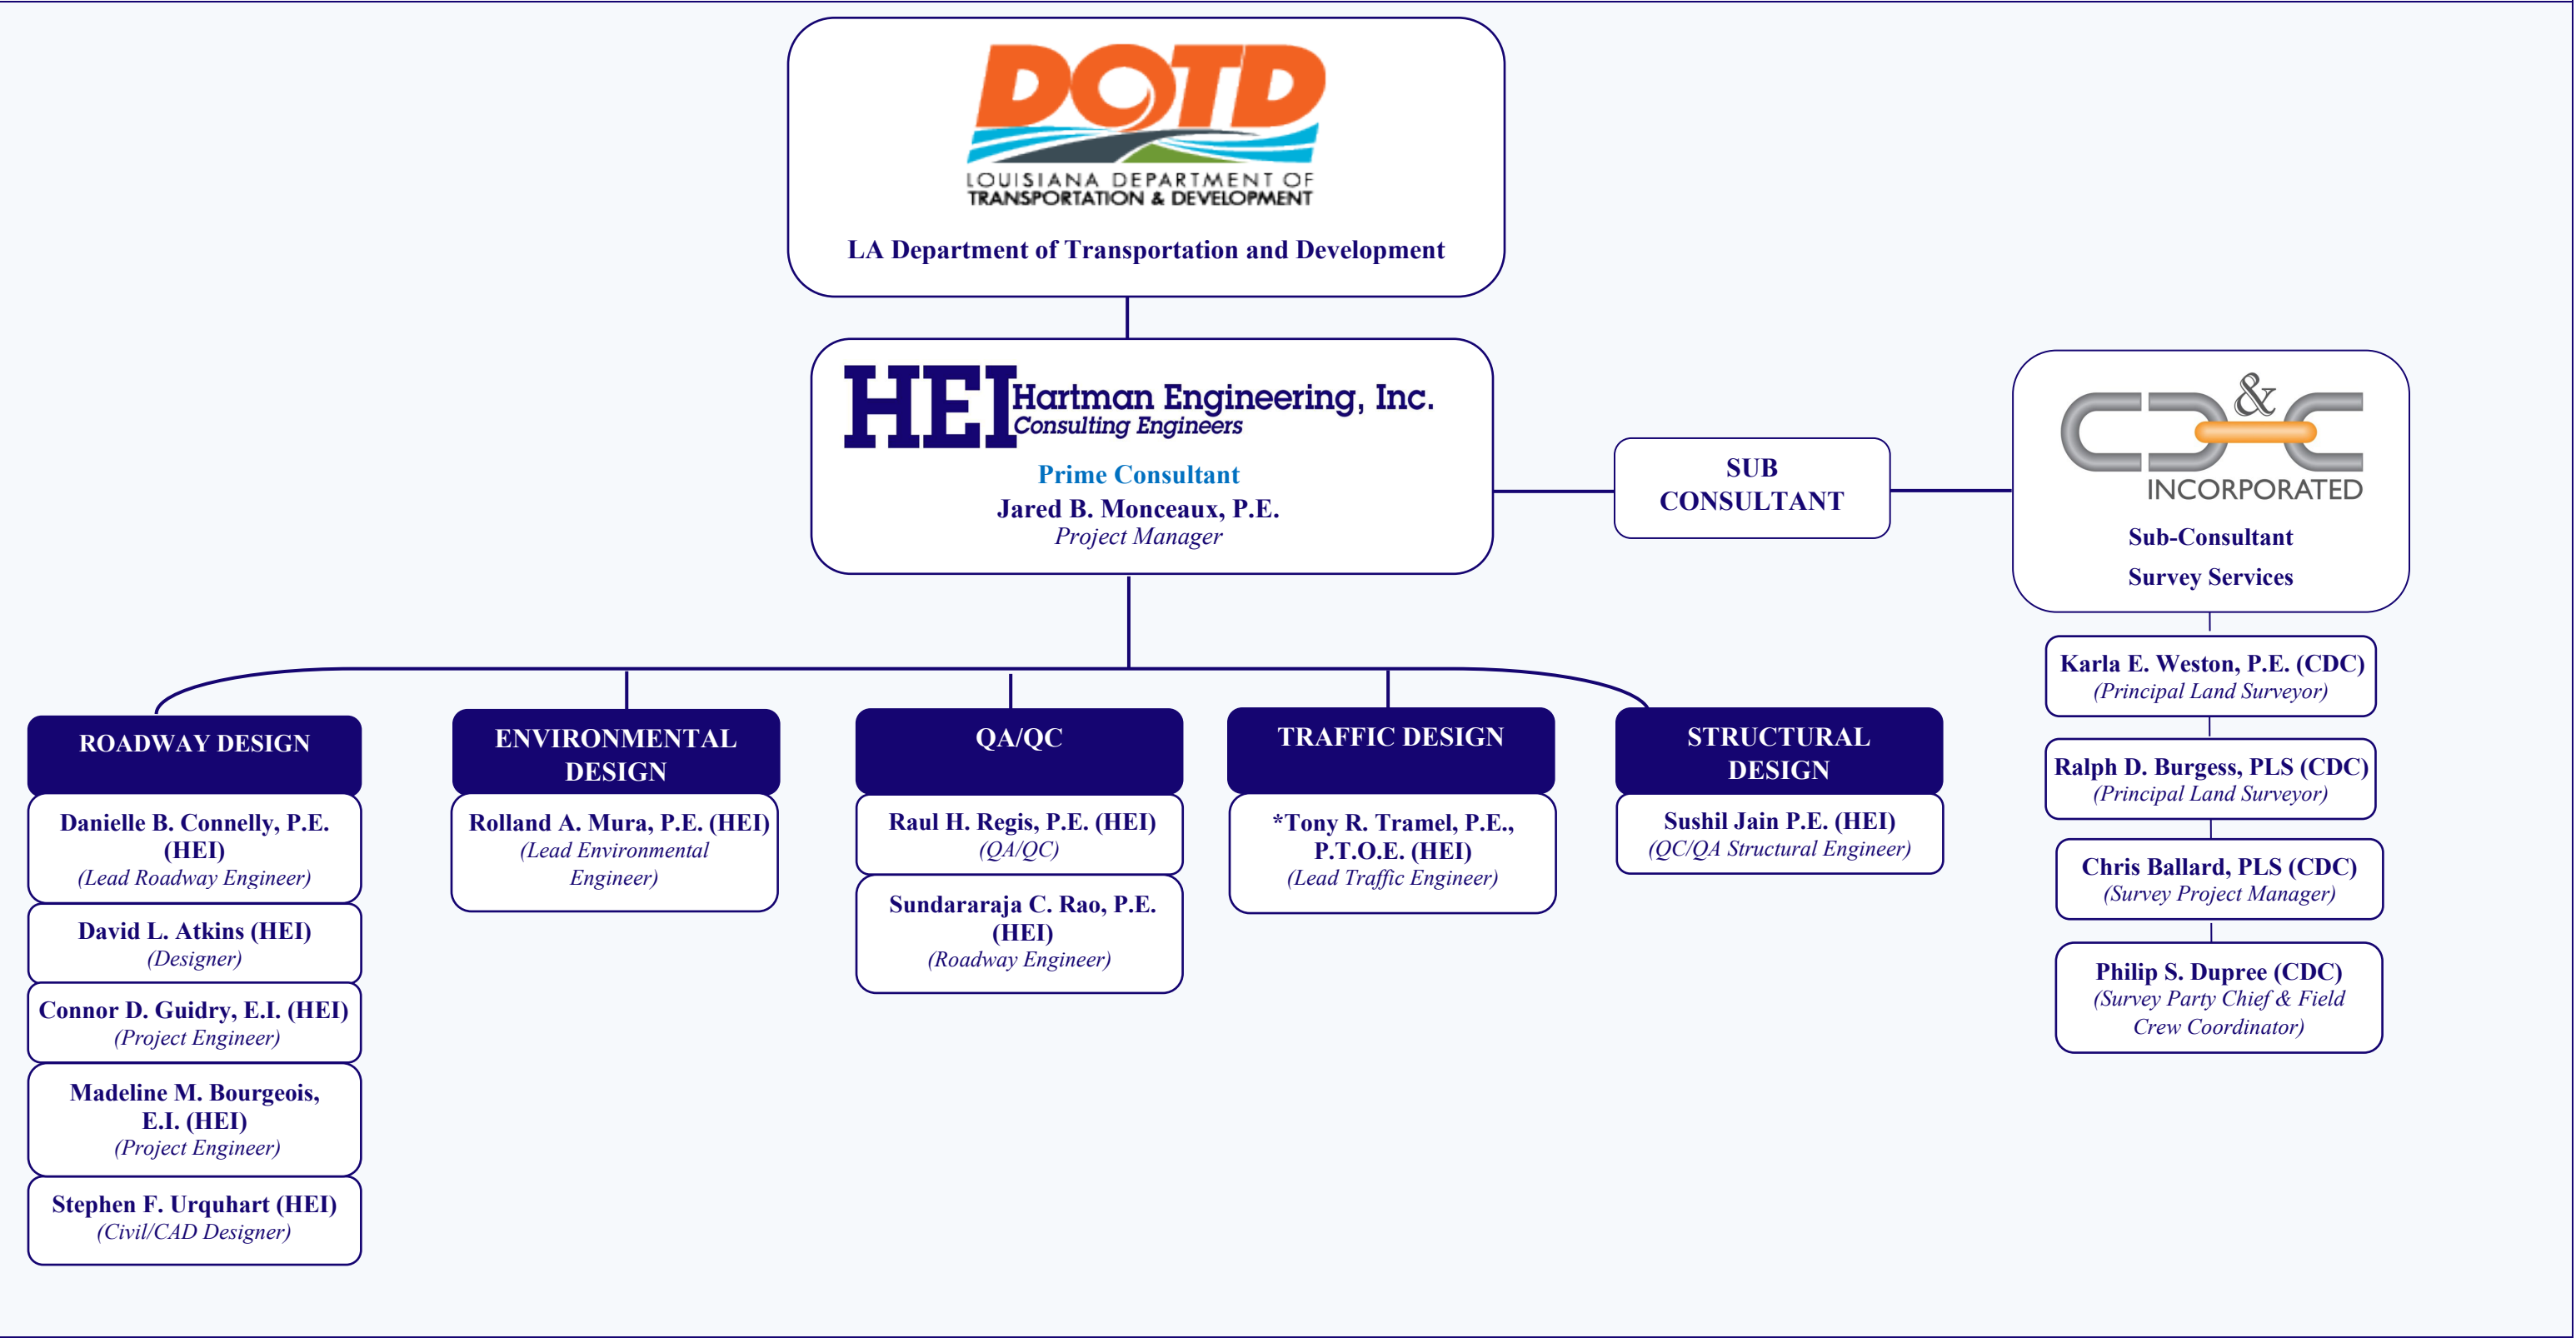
DOTD
LOUISIANA DEPARTMENT OF TRANSPORTATION & DEVELOPMENT
LA Department of Transportation and Development

HEI Hartman Engineering, Inc.
Consulting Engineers
Prime Consultant
Jared B. Monceaux, P.E.
Project Manager

SUB CONSULTANT

C&C INCORPORATED
Sub-Consultant
Survey Services

Karla E. Weston, P.E. (CDC)
(Principal Land Surveyor)

Ralph D. Burgess, PLS (CDC)
(Principal Land Surveyor)

Chris Ballard, PLS (CDC)
(Survey Project Manager)

Philip S. Dupree (CDC)
(Survey Party Chief & Field Crew Coordinator)

ROADWAY DESIGN

Danielle B. Connelly, P.E. (HEI)
(Lead Roadway Engineer)

David L. Atkins (HEI)
(Designer)

Connor D. Guidry, E.I. (HEI)
(Project Engineer)

Madeline M. Bourgeois, E.I. (HEI)
(Project Engineer)

Stephen F. Urquhart (HEI)
(Civil/CAD Designer)

ENVIRONMENTAL DESIGN

Rolland A. Mura, P.E. (HEI)
(Lead Environmental Engineer)

QA/QC

Raul H. Regis, P.E. (HEI)
(QA/QC)

Sundararaja C. Rao, P.E. (HEI)
(Roadway Engineer)

TRAFFIC DESIGN

*Tony R. Tramel, P.E., P.T.O.E. (HEI)
(Lead Traffic Engineer)

STRUCTURAL DESIGN

Sushil Jain P.E. (HEI)
(QC/QA Structural Engineer)